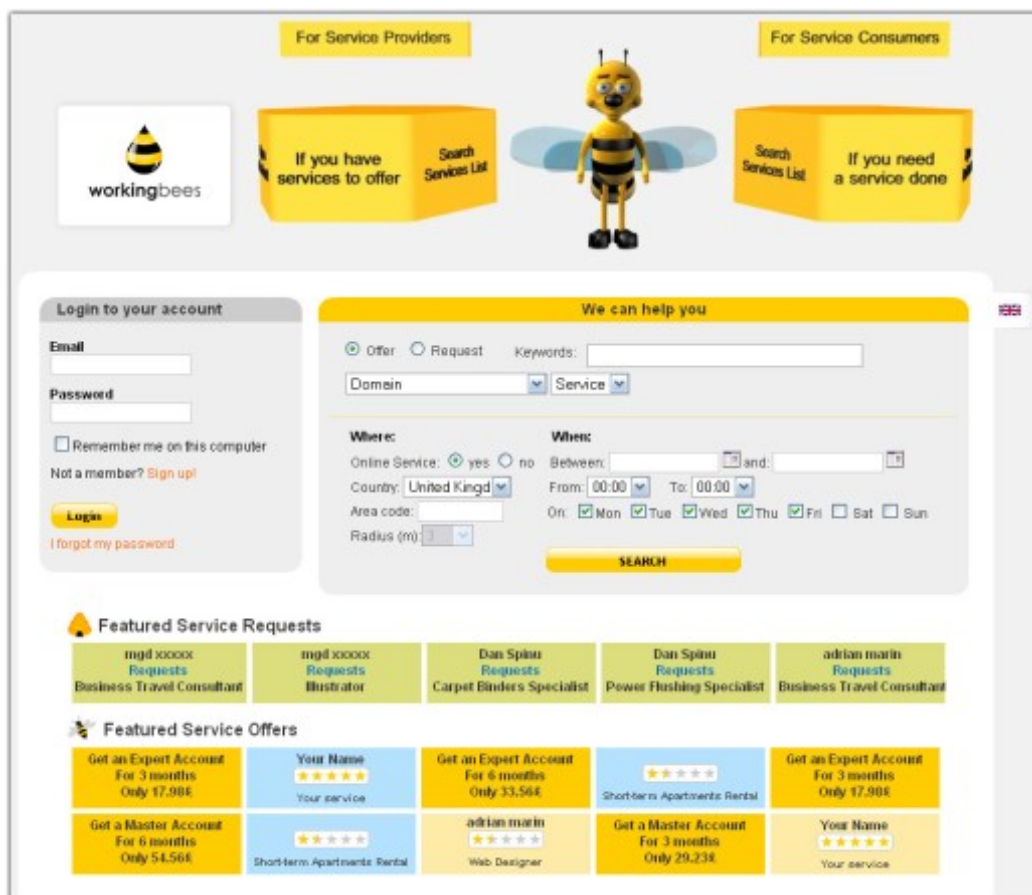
For Service Providers

For Service Consumers

workingbees

If you have services to offer

Search Services List

Search Services List

If you need a service done

Login to your account

Email

Password

Remember me on this computer

Not a member? Sign up!

Login

I forgot my password

We can help you

Offer Request Keywords:

Domain Service

Where:

Online Service: yes no

Country: United Kingd

Area code:

Radius (m): 3

When:

Between: and:

From: 00:00 To: 00:00

On: Mon Tue Wed Thu Fri Sat Sun

SEARCH

Featured Service Requests

| mgd xxxxx Requests Business Travel Consultant | mgd xxxxx Requests Illustrator | Dan Spinu Requests Carpet Binders Specialist | Dan Spinu Requests Power Flushing Specialist | adrian marin Requests Business Travel Consultant |
|---|---|---|---|---|

Featured Service Offers

| Get an Expert Account For 3 months Only 17.98€ | Your Name Your service | Get an Expert Account For 6 months Only 33.56€ | Short-term Apartments Rental | Get an Expert Account For 3 months Only 17.98€ |
|---|---|---|---|---|
| Get a Master Account For 6 months Only 54.56€ | Short-term Apartments Rental | adrian marin Web Designer | Get a Master Account For 3 months Only 29.23€ | Your Name Your service |